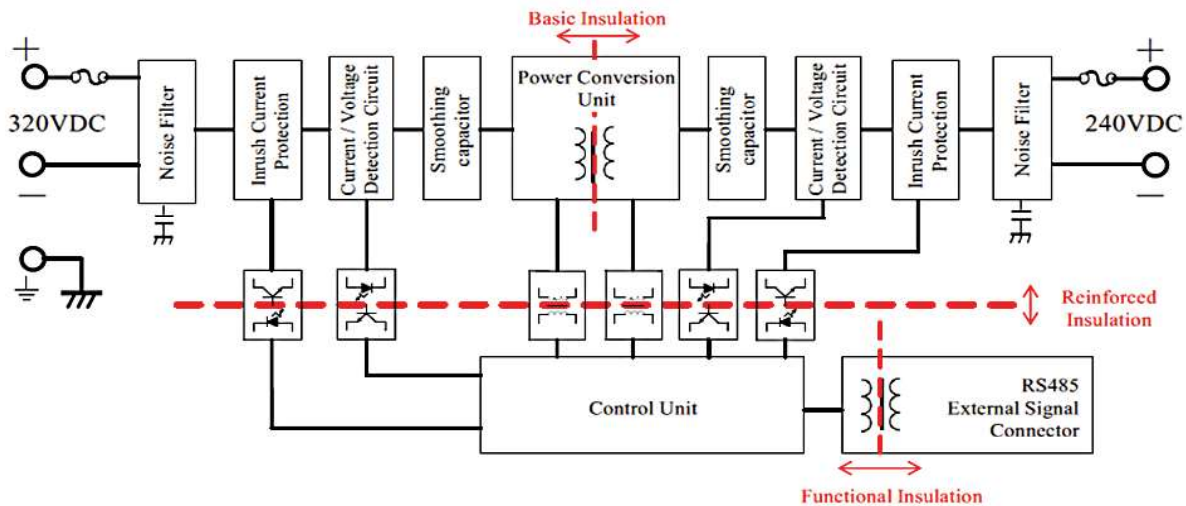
Basic Insulation

+

320VDC

−

Noise Filter

Inrush Current Protection

Current / Voltage Detection Circuit

Smoothing capacitor

Power Conversion Unit

Smoothing capacitor

Current / Voltage Detection Circuit

Inrush Current Protection

Noise Filter

+

240VDC

−

Reinforced Insulation

Control Unit

RS485 External Signal Connector

Functional Insulation